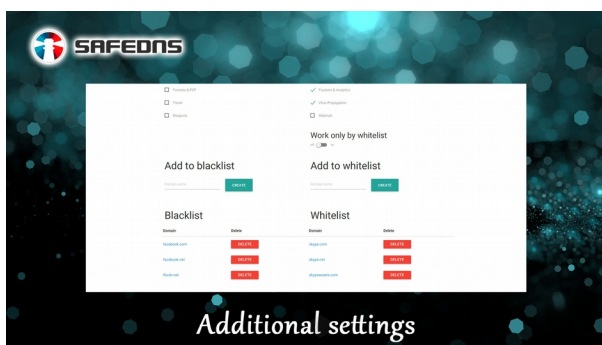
SAFEDNS

Torrents & P2P

Fraud

Weapons

Trackers & Analytics

Virus Propagation

Webmail

Work only by whitelist

Add to blacklist

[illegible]

CREATE

Add to whitelist

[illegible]

CREATE

Blacklist

| Domain | Delete |
|---|---|
| facebook.com | DELETE |
| facebook.net | DELETE |
| fbcdn.net | DELETE |

Whitelist

| Domain | Delete |
|---|---|
| skype.com | DELETE |
| skype.net | DELETE |
| skypeassets.com | DELETE |

Additional settings